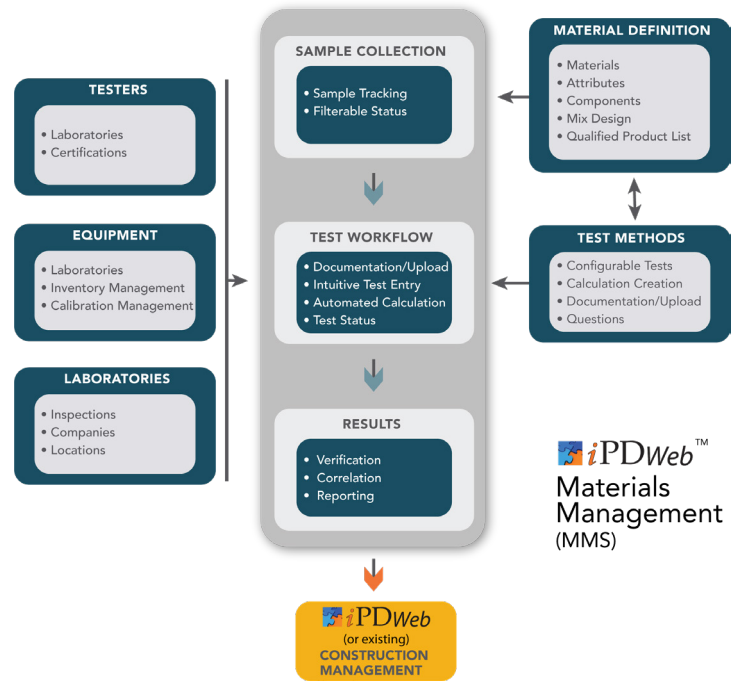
TESTERS
• Laboratories
• Certifications

EQUIPMENT
• Laboratories
• Inventory Management
• Calibration Management

LABORATORIES
• Inspections
• Companies
• Locations

SAMPLE COLLECTION
• Sample Tracking
• Filterable Status

TEST WORKFLOW
• Documentation/Upload
• Intuitive Test Entry
• Automated Calculation
• Test Status

RESULTS
• Verification
• Correlation
• Reporting

MATERIAL DEFINITION
• Materials
• Attributes
• Components
• Mix Design
• Qualified Product List

TEST METHODS
• Configurable Tests
• Calculation Creation
• Documentation/Upload
• Questions

iPDWeb™
Materials Management
(MMS)

iPDWeb
(or existing)
CONSTRUCTION MANAGEMENT